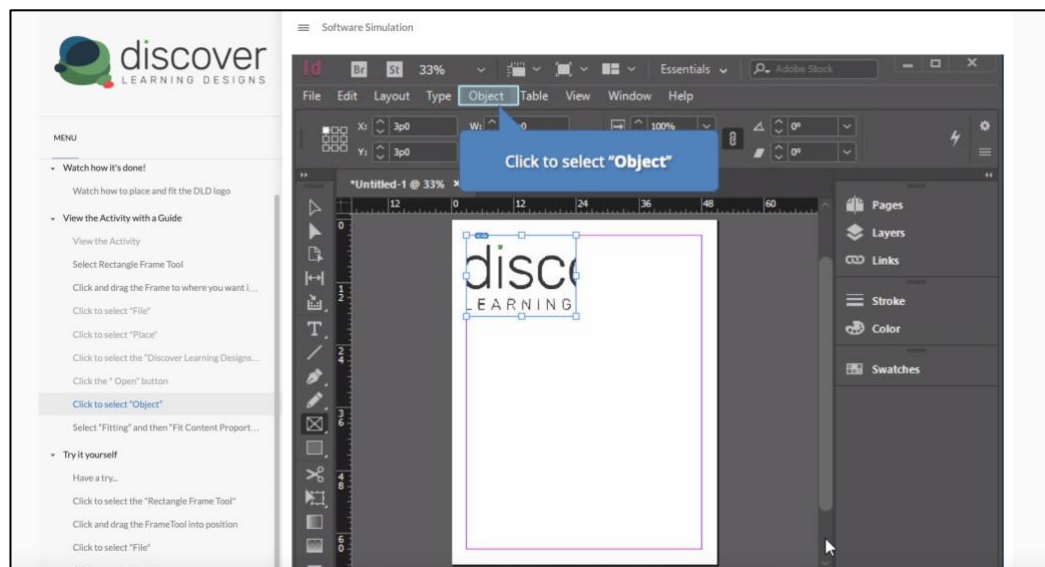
discover
LEARNING DESIGNS

MENU

Watch how it's done!

Watch how to place and fit the DLD logo

View the Activity with a Guide

View the Activity

Select Rectangle Frame Tool

Click and drag the Frame to where you want i...

Click to select "File"

Click to select "Place"

Click to select the "Discover Learning Designs...

Click the " Open" button

Click to select "Object"

Select "Fitting" and then "Fit Content Proport...

Try it yourself

Have a try...

Click to select the "Rectangle Frame Tool"

Click and drag the FrameTool into position

Click to select "File"

Software Simulation

Id Br St 33% Essentials Adobe Stock

File Edit Layout Type Object Table View Window Help

X: 3p0 Y: 3p0 W: 100% 0° 0°

Click to select "Object"

*Untitled-1 @ 33% ×

12 0 12 24 36 48 60

disc
EARNING

Pages
Layers
Links
Stroke
Color
Swatches